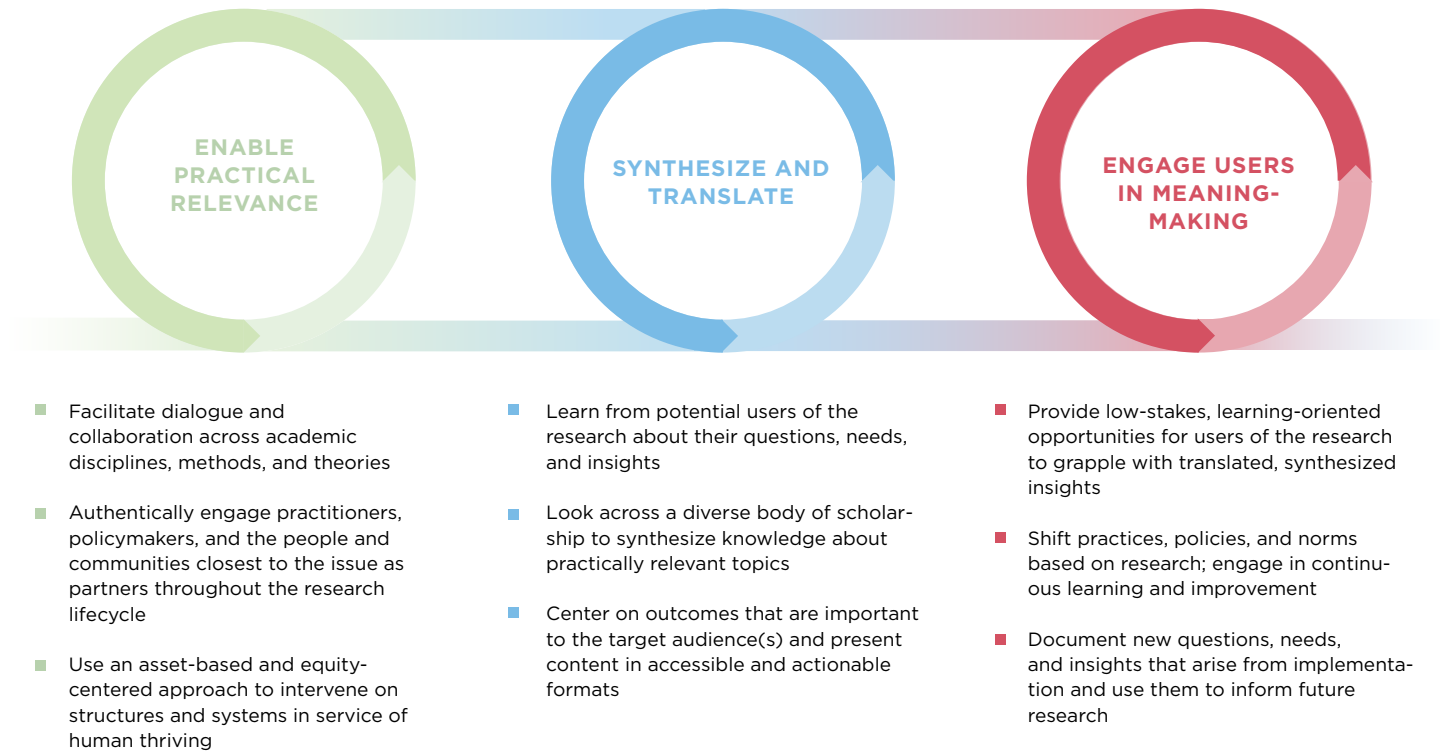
ENABLE PRACTICAL RELEVANCE

SYNTHESIZE AND TRANSLATE

ENGAGE USERS IN MEANING-MAKING

- Facilitate dialogue and collaboration across academic disciplines, methods, and theories

- Authentically engage practitioners, policymakers, and the people and communities closest to the issue as partners throughout the research lifecycle

- Use an asset-based and equity-centered approach to intervene on structures and systems in service of human thriving

- Learn from potential users of the research about their questions, needs, and insights

- Look across a diverse body of scholarship to synthesize knowledge about practically relevant topics

- Center on outcomes that are important to the target audience(s) and present content in accessible and actionable formats

- Provide low-stakes, learning-oriented opportunities for users of the research to grapple with translated, synthesized insights

- Shift practices, policies, and norms based on research; engage in continuous learning and improvement

- Document new questions, needs, and insights that arise from implementation and use them to inform future research